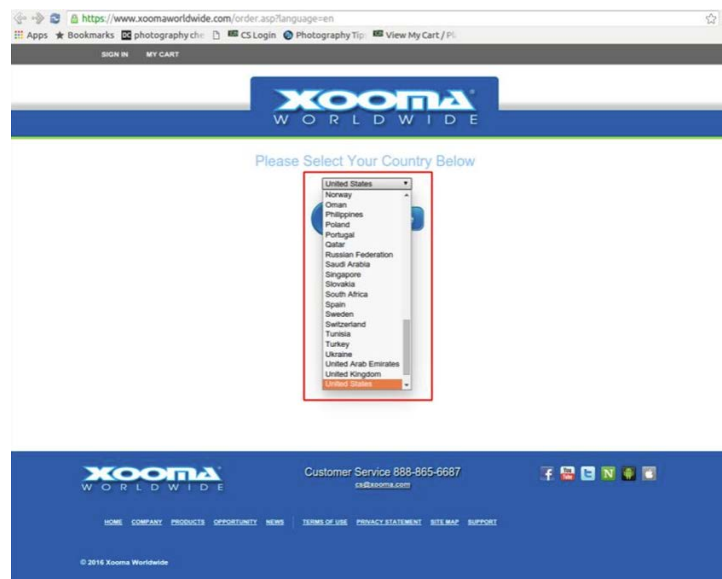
https://www.xoomaworldwide.com/order.asp?language=en

Apps Bookmarks photography che CS Login Photography Tip View My Cart / P

SIGN IN MY CART

XOOMA WORLDWIDE

Please Select Your Country Below

United States
Norway
Oman
Philippines
Poland
Portugal
Qatar
Russian Federation
Saudi Arabia
Singapore
Slovakia
South Africa
Spain
Sweden
Switzerland
Tunisia
Turkey
Ukraine
United Arab Emirates
United Kingdom
United States

XOOMA WORLDWIDE

Customer Service 888-865-6687
cs@xooma.com

HOME COMPANY PRODUCTS OPPORTUNITY NEWS TERMS OF USE PRIVACY STATEMENT SITE MAP SUPPORT

© 2016 Xooma Worldwide